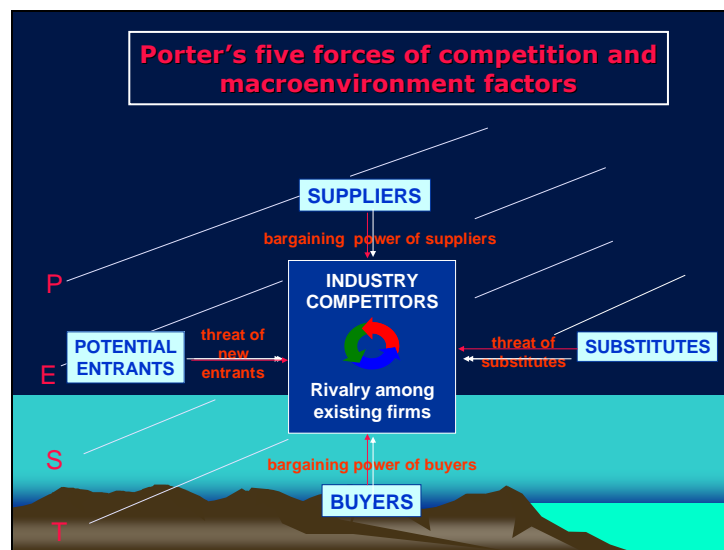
Porter's five forces of competition and macroenvironment factors

SUPPLIERS

bargaining power of suppliers

P

INDUSTRY COMPETITORS

POTENTIAL ENTRANTS

threat of new entrants

threat of substitutes

SUBSTITUTES

E

Rivalry among existing firms

S

bargaining power of buyers

BUYERS

T